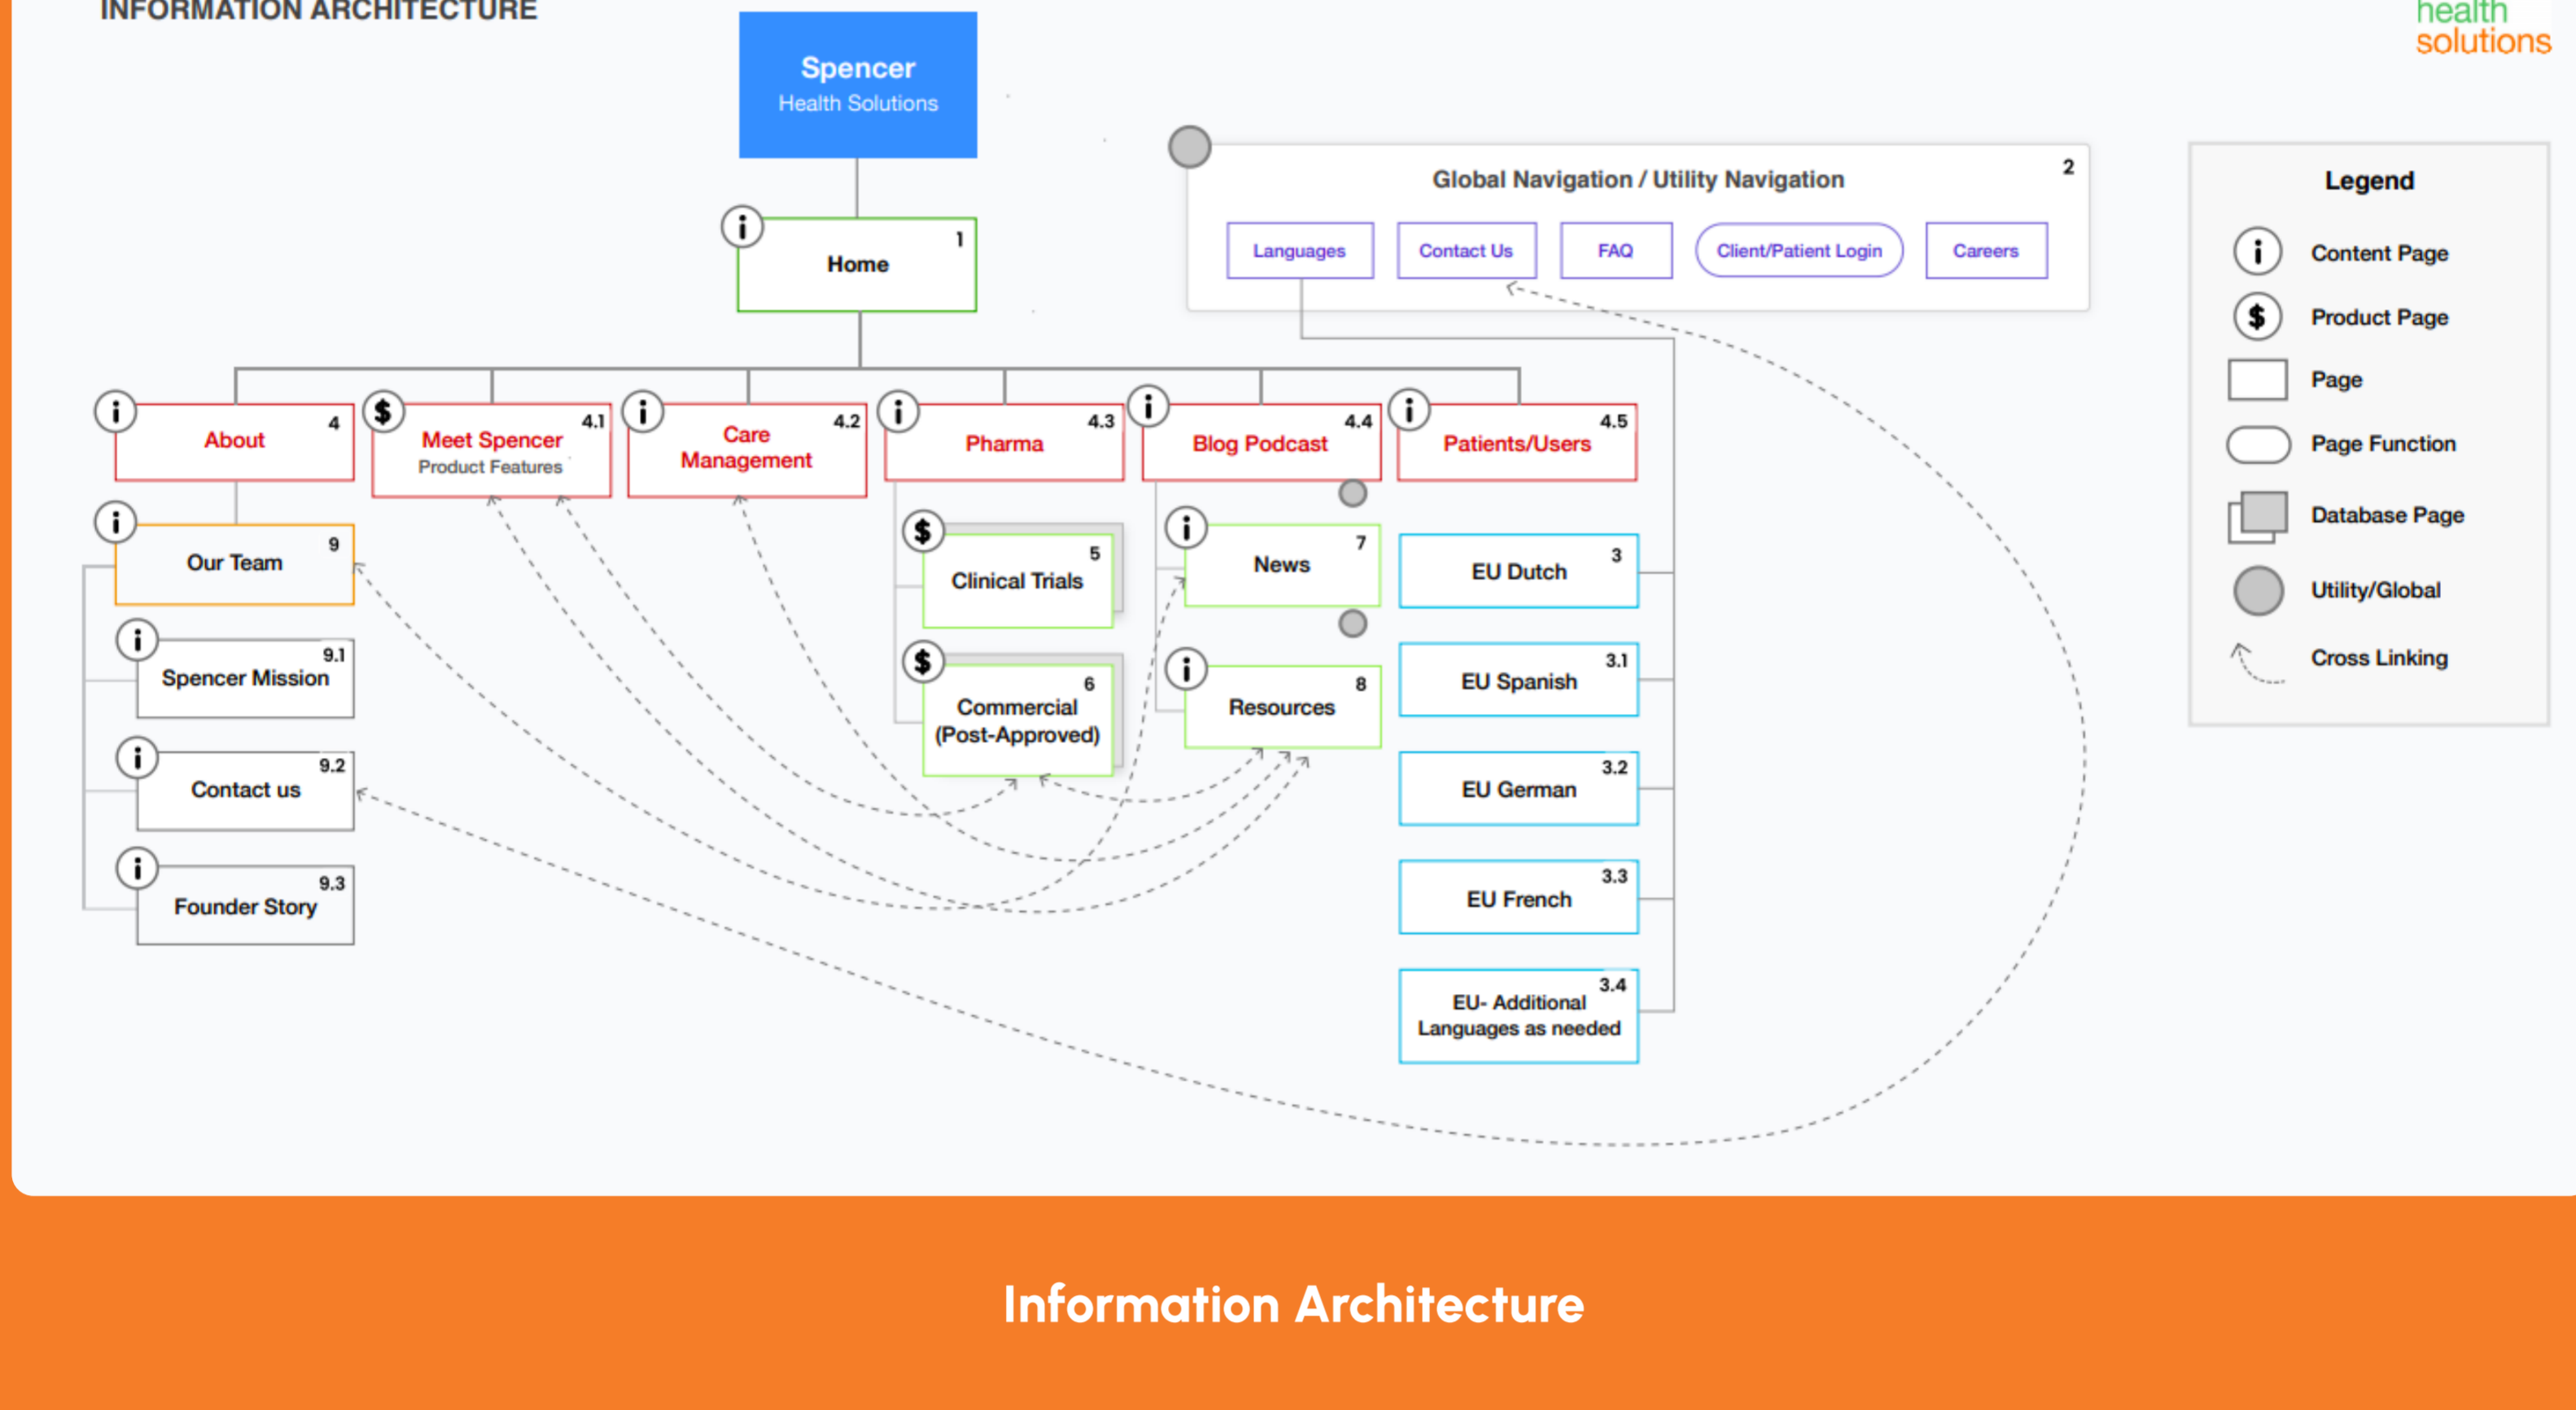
INFORMATION ARCHITECTURE

health solutions

Spencer
Health Solutions

Home 1

Global Navigation / Utility Navigation 2

Languages
Contact Us
FAQ
Client/Patient Login
Careers

Legend
Content Page
Product Page
Page
Page Function
Database Page
Utility/Global
Cross Linking

About 4
Meet Spencer
Product Features 4.1
Care Management 4.2
Pharma 4.3
Blog Podcast 4.4
Patients/Users 4.5

Our Team 9
Spencer Mission 9.1
Contact us 9.2
Founder Story 9.3

Clinical Trials 5
Commercial (Post-Approved) 6

News 7
Resources 8

EU Dutch 3
EU Spanish 3.1
EU German 3.2
EU French 3.3
EU- Additional Languages as needed 3.4

Information Architecture